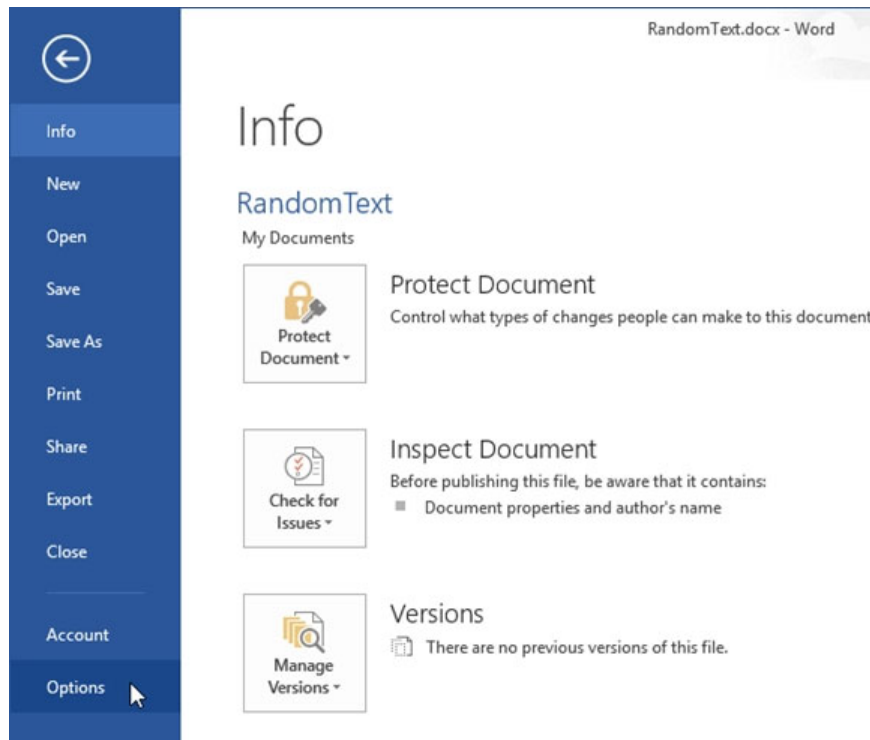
RandomText.docx - Word

Info
New
Open
Save
Save As
Print
Share
Export
Close
Account
Options

Info

RandomText
My Documents

Protect Document
Protect Document
Control what types of changes people can make to this document

Check for Issues
Inspect Document
Before publishing this file, be aware that it contains:
Document properties and author's name

Manage Versions
Versions
There are no previous versions of this file.